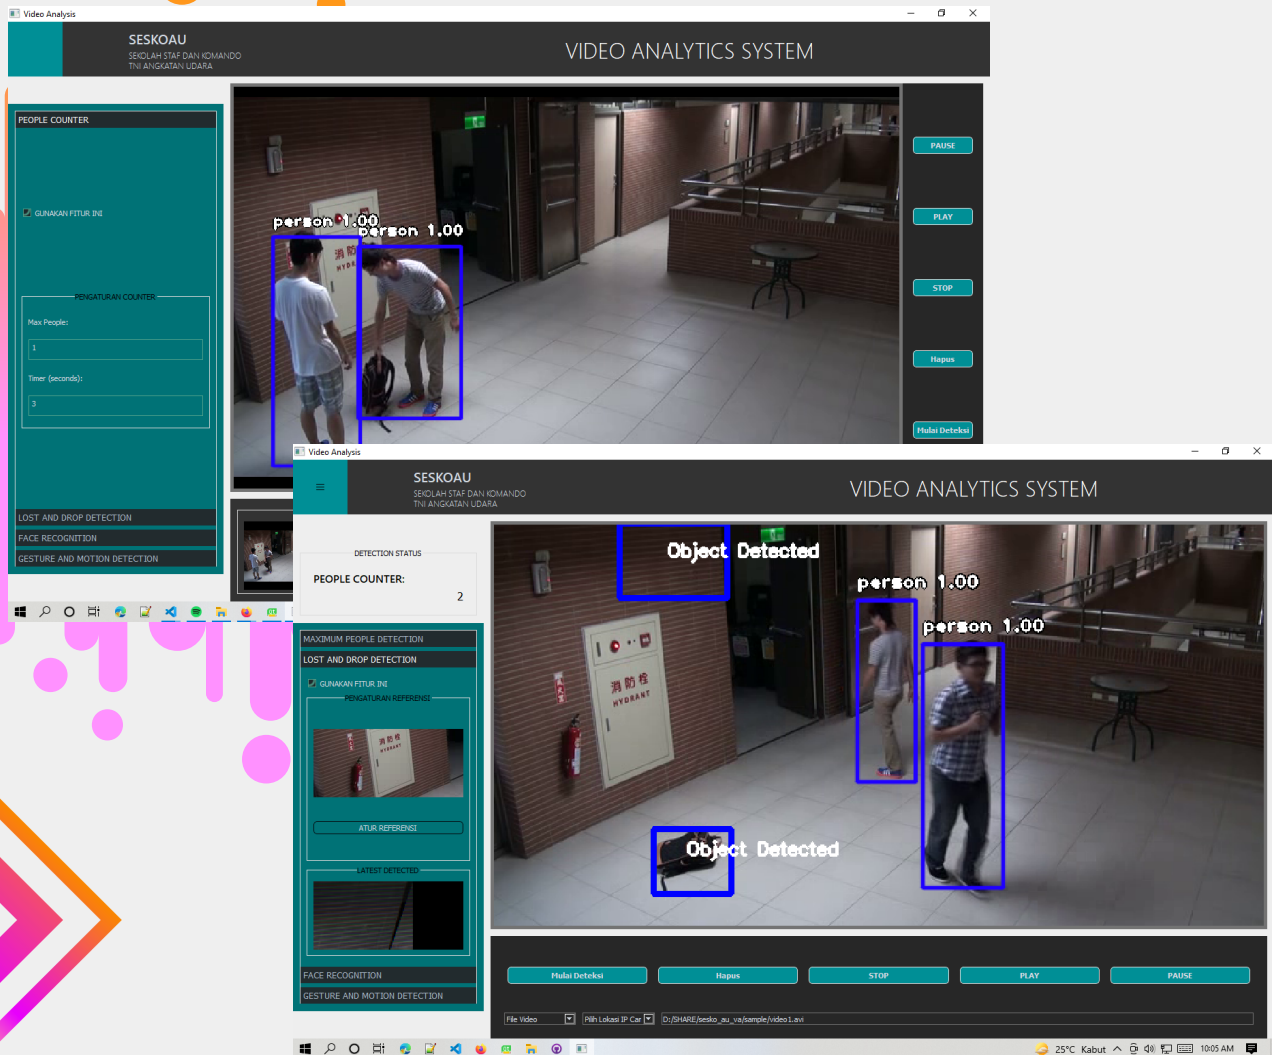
Video Analysis

SESKOAU
SEKOLAH STAF DAN KOMANDO
TNI ANGKATAN UDARA

VIDEO ANALYTICS SYSTEM

PEOPLE COUNTER

GUNAKAN FITUR INI

PENGATURAN COUNTER

Max People:

1

Timer (seconds):

3

LOST AND DROP DETECTION

FACE RECOGNITION

GESTURE AND MOTION DETECTION

person 1.00
person 1.00

PAUSE

PLAY

STOP

Hapus

Mulai Deteksi

Video Analysis

SESKOAU
SEKOLAH STAF DAN KOMANDO
TNI ANGKATAN UDARA

VIDEO ANALYTICS SYSTEM

DETECTION STATUS

PEOPLE COUNTER:

2

MAXIMUM PEOPLE DETECTION

LOST AND DROP DETECTION

GUNAKAN FITUR INI

PENGATURAN REFERENSI

ATUR REFERENSI

LATEST DETECTED

FACE RECOGNITION

GESTURE AND MOTION DETECTION

Object Detected
person 1.00
person 1.00
Object Detected

Mulai Deteksi

Hapus

STOP

PLAY

PAUSE

File Video

Pilih Lokasi IP Car

D:/SHARE/sesko_au_va/sample/video1.avi

25°C Kabut

10:05 AM